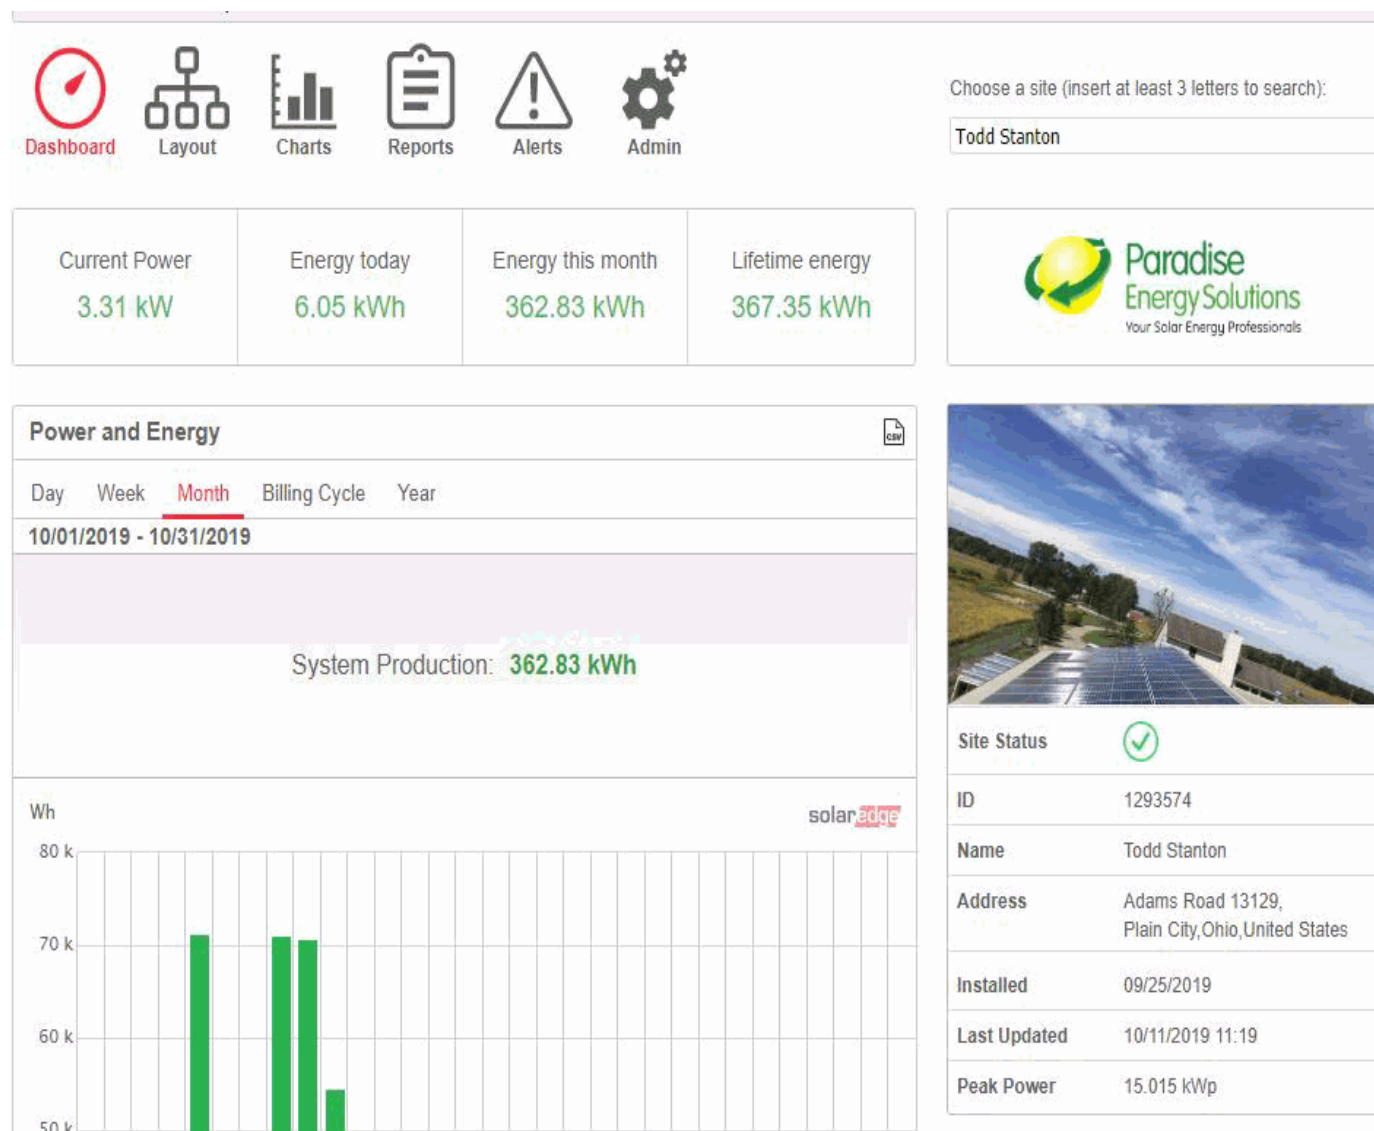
Dashboard Layout Charts Reports Alerts Admin

Choose a site (insert at least 3 letters to search):

Todd Stanton

| Current Power | Energy today | Energy this month | Lifetime energy |
|---|---|---|---|
| 3.31 kW | 6.05 kWh | 362.83 kWh | 367.35 kWh |

Paradise Energy Solutions
Your Solar Energy Professionals

Power and Energy

csv

Day Week Month Billing Cycle Year

10/01/2019 - 10/31/2019

System Production: 362.83 kWh

Wh

solaredge

80 k
70 k
60 k
50 k

| Site Status | |
|---|---|
| ID | 1293574 |
| Name | Todd Stanton |
| Address | Adams Road 13129, Plain City,Ohio,United States |
| Installed | 09/25/2019 |
| Last Updated | 10/11/2019 11:19 |
| Peak Power | 15.015 kWp |